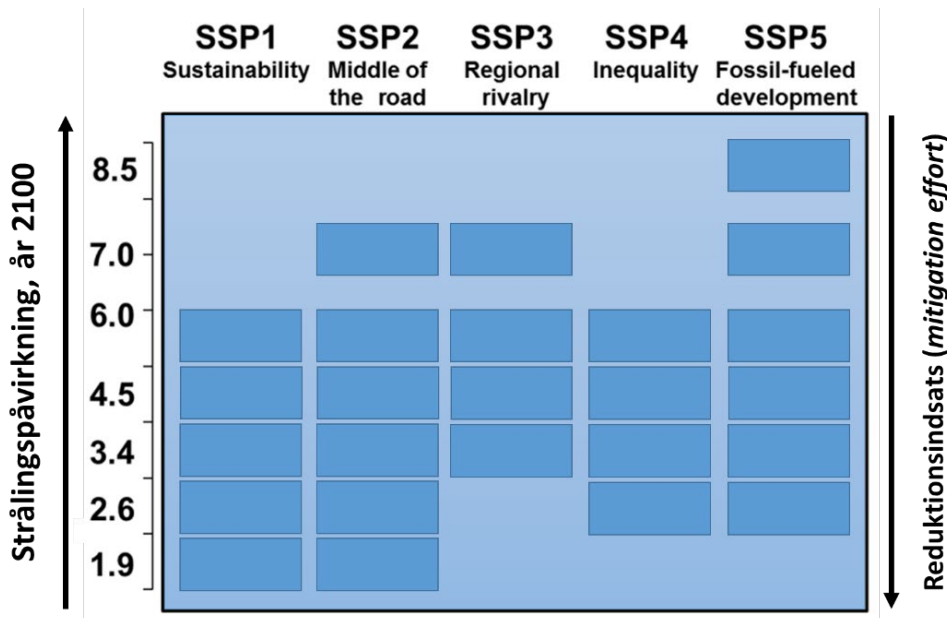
SSP1
Sustainability

SSP2
Middle of the road

SSP3
Regional rivalry

SSP4
Inequality

SSP5
Fossil-fueled development

Strålingspåvirkning, år 2100

8.5
7.0
6.0
4.5
3.4
2.6
1.9

Reduktionsindsats (*mitigation effort*)